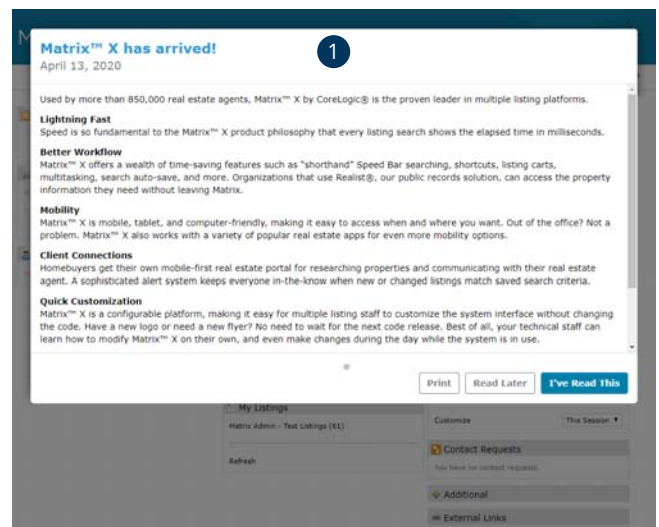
Matrix™ X has arrived!
April 13, 2020

1

Used by more than 850,000 real estate agents, Matrix™ X by CoreLogic® is the proven leader in multiple listing platforms.

Lightning Fast
Speed is so fundamental to the Matrix™ X product philosophy that every listing search shows the elapsed time in milliseconds.

Better Workflow
Matrix™ X offers a wealth of time-saving features such as "shorthand" Speed Bar searching, shortcuts, listing carts, multitasking, search auto-save, and more. Organizations that use Realist®, our public records solution, can access the property information they need without leaving Matrix.

Mobility
Matrix™ X is mobile, tablet, and computer-friendly, making it easy to access when and where you want. Out of the office? Not a problem. Matrix™ X also works with a variety of popular real estate apps for even more mobility options.

Client Connections
Homebuyers get their own mobile-first real estate portal for researching properties and communicating with their real estate agent. A sophisticated alert system keeps everyone in-the-know when new or changed listings match saved search criteria.

Quick Customization
Matrix™ X is a configurable platform, making it easy for multiple listing staff to customize the system interface without changing the code. Have a new logo or need a new flyer? No need to wait for the next code release. Best of all, your technical staff can learn how to modify Matrix™ X on their own, and even make changes during the day while the system is in use.

Print Read Later I've Read This

My Listings
Matrix Admin - Test Listings (61)
Refresh
Customize This Session
Contact Requests
You have no contact requests.
Additional
External Links